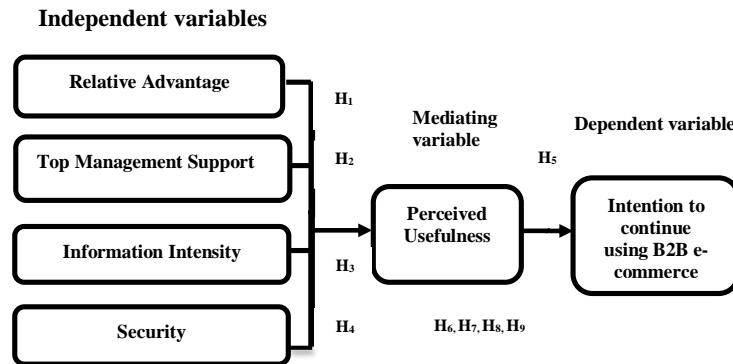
Independent variables

Relative Advantage

H$_1$

Mediating variable

Dependent variable

Top Management Support

H$_2$

H$_5$

Perceived Usefulness

Intention to continue using B2B e-commerce

Information Intensity

H$_3$

Security

H$_4$

H$_6$, H$_7$, H$_8$, H$_9$